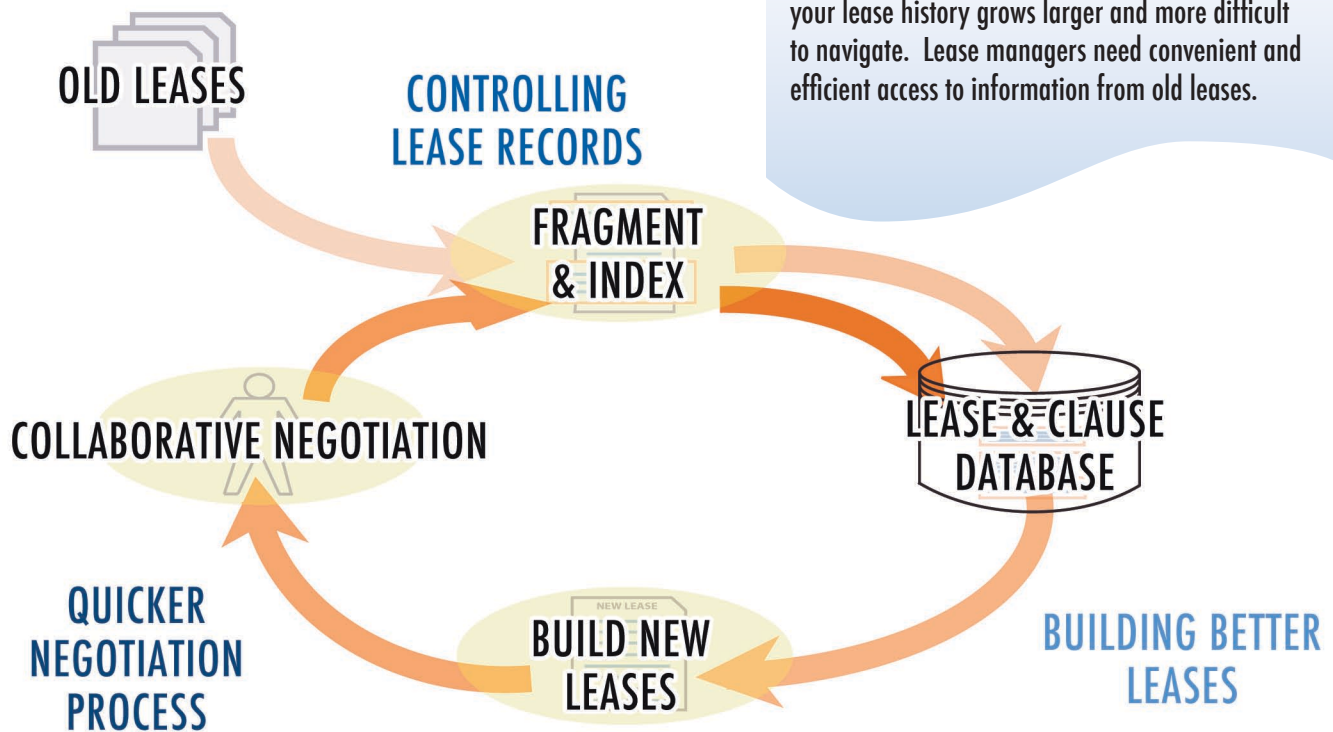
your lease history grows larger and more difficult to navigate. Lease managers need convenient and efficient access to information from old leases.

OLD LEASES

CONTROLLING LEASE RECORDS

FRAGMENT & INDEX

LEASE & CLAUSE DATABASE

COLLABORATIVE NEGOTIATION

QUICKER NEGOTIATION PROCESS

NEW LEASE

BUILD NEW LEASES

BUILDING BETTER LEASES